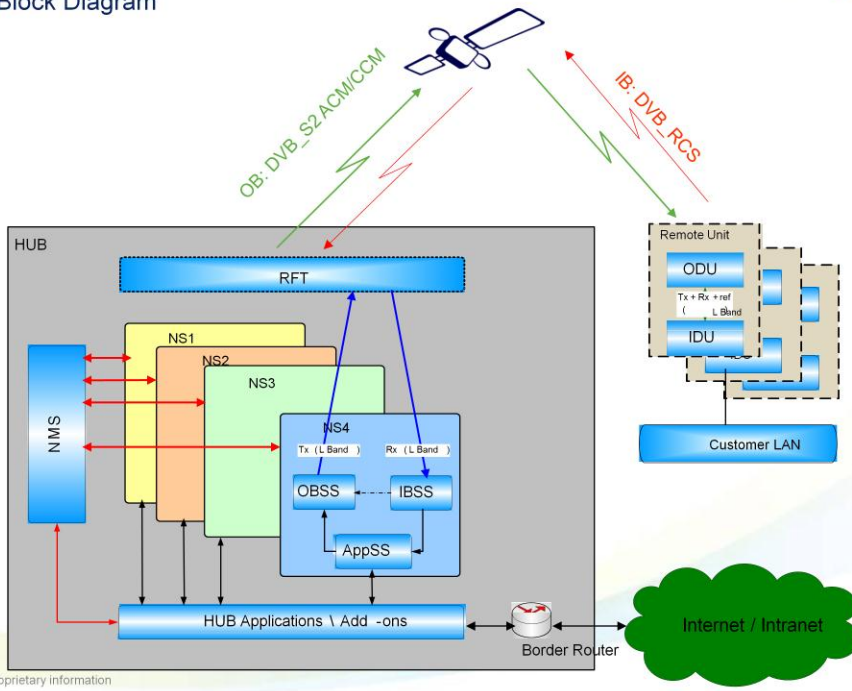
Block Diagram

OB: DVB_S2 ACM/CCM

IB: DVB_RCS

HUB

RFT

NS1

NS2

NS3

NS4

NMS

Tx (L Band)

Rx (L Band)

OBSS

IBSS

AppSS

HUB Applications \ Add -ons

Border Router

Internet / Intranet

Remote Unit

ODU

Tx + Rx + ref (L Band)

IDU

Customer LAN

oprietary information